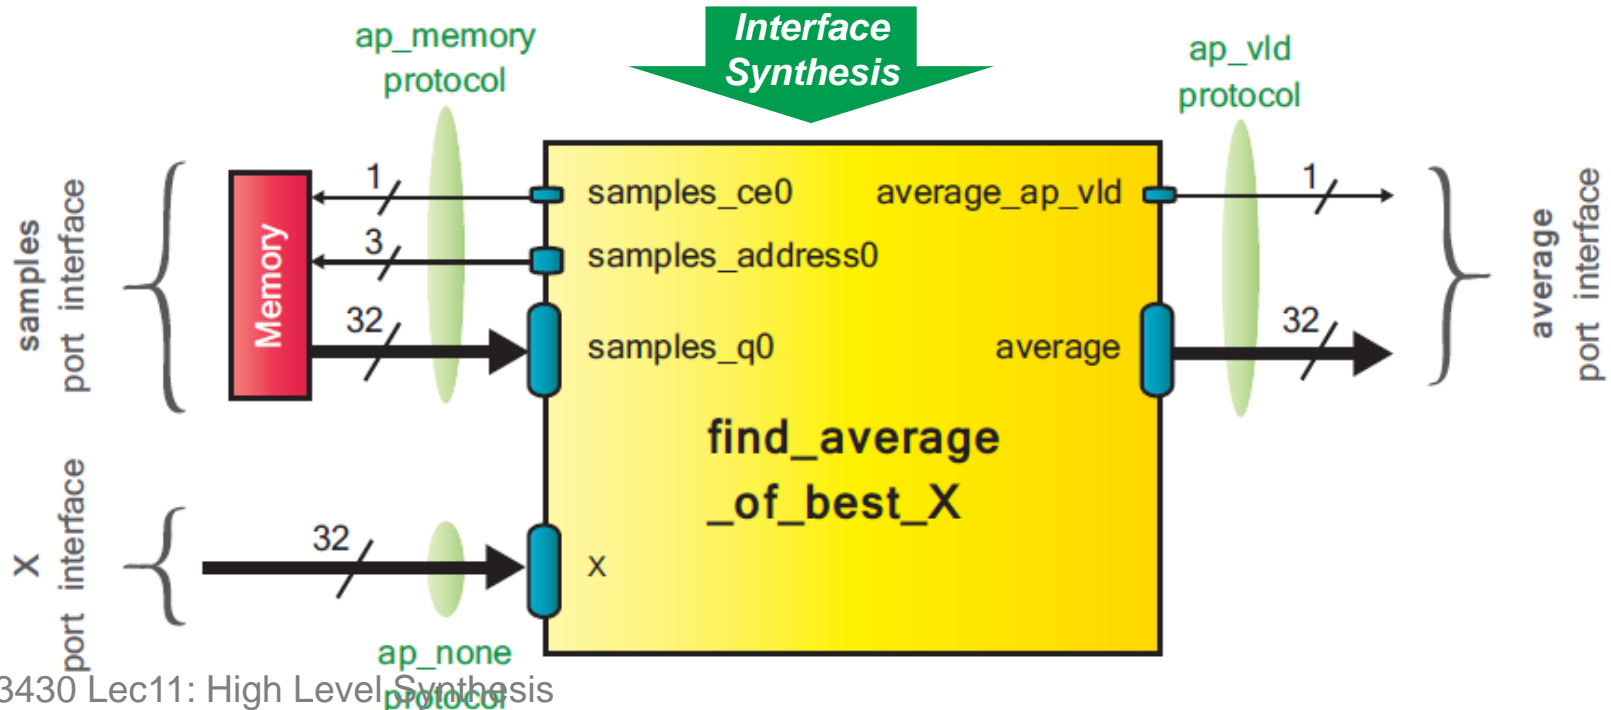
Interface Synthesis

ap_memory protocol

ap_vld protocol

samples port interface

Memory

1

3

32

samples_ce0

samples_address0

samples_q0

average_ap_vld

average

1

32

average port interface

find_average _of_best_X

X port interface

32

x

ap_none protocol

3430 Lec11: High Level Synthesis